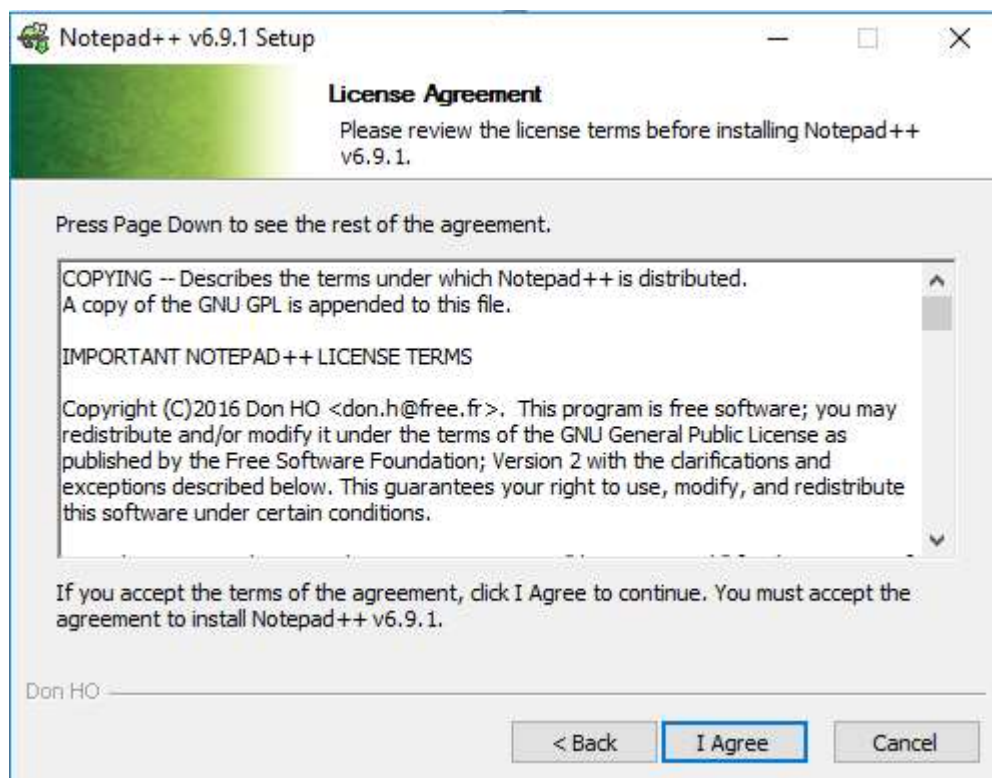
Notepad++ v6.9.1 Setup

License Agreement

Please review the license terms before installing Notepad++ v6.9.1.

Press Page Down to see the rest of the agreement.

COPYING -- Describes the terms under which Notepad++ is distributed.
A copy of the GNU GPL is appended to this file.

IMPORTANT NOTEPAD++ LICENSE TERMS

Copyright (C)2016 Don HO <don.h@free.fr>. This program is free software; you may redistribute and/or modify it under the terms of the GNU General Public License as published by the Free Software Foundation; Version 2 with the clarifications and exceptions described below. This guarantees your right to use, modify, and redistribute this software under certain conditions.

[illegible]

If you accept the terms of the agreement, click I Agree to continue. You must accept the agreement to install Notepad++ v6.9.1.

Don HO

< Back | I Agree | Cancel